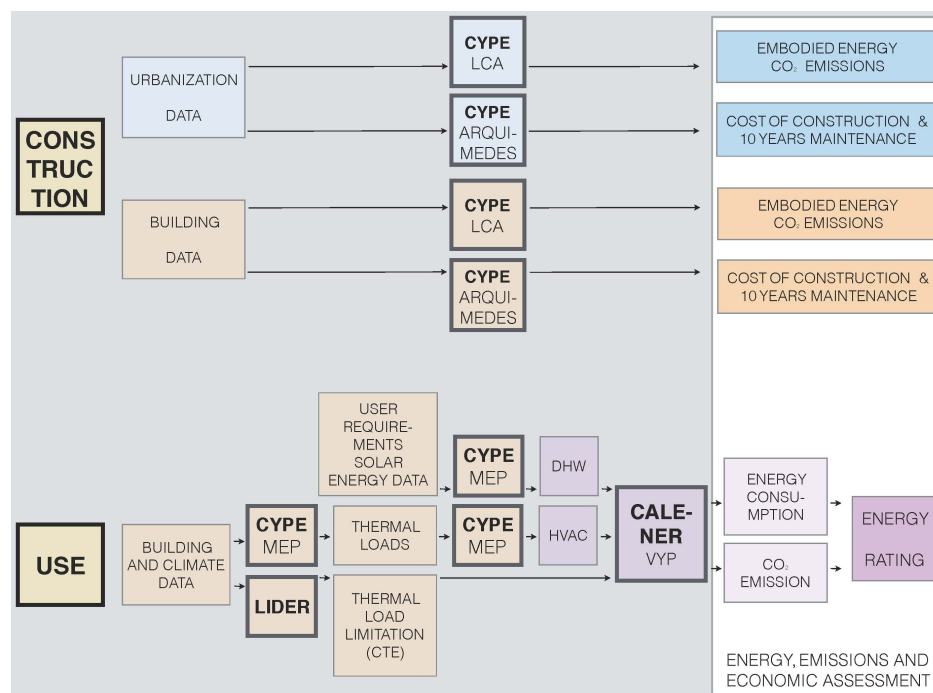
CONSTRUCTION

URBANIZATION DATA

CYPE LCA

CYPE ARQUIMEDES

EMBODIED ENERGY $CO_2$ EMISSIONS

COST OF CONSTRUCTION & 10 YEARS MAINTENANCE

BUILDING DATA

CYPE LCA

CYPE ARQUIMEDES

EMBODIED ENERGY $CO_2$ EMISSIONS

COST OF CONSTRUCTION & 10 YEARS MAINTENANCE

USE

USER REQUIREMENTS SOLAR ENERGY DATA

CYPE MEP

DHW

BUILDING AND CLIMATE DATA

CYPE MEP

THERMAL LOADS

CYPE MEP

HVAC

CALENER VYP

ENERGY CONSUMPTION

$CO_2$ EMISSION

ENERGY RATING

LIDER

THERMAL LOAD LIMITATION (CTE)

ENERGY, EMISSIONS AND ECONOMIC ASSESSMENT